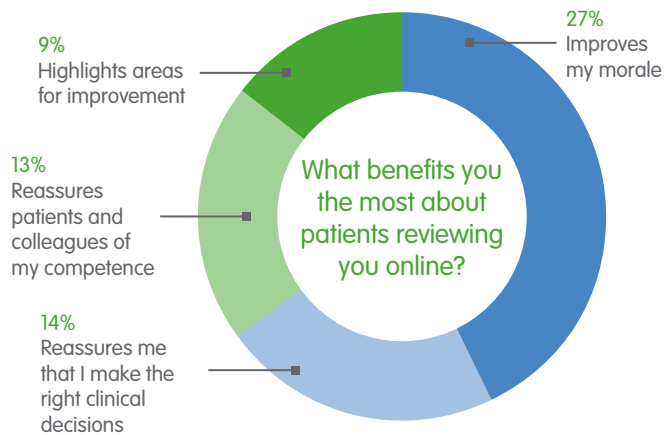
9%
Highlights areas for improvement

27%
Improves my morale

13%
Reassures patients and colleagues of my competence

What benefits you the most about patients reviewing you online?

14%
Reassures me that I make the right clinical decisions